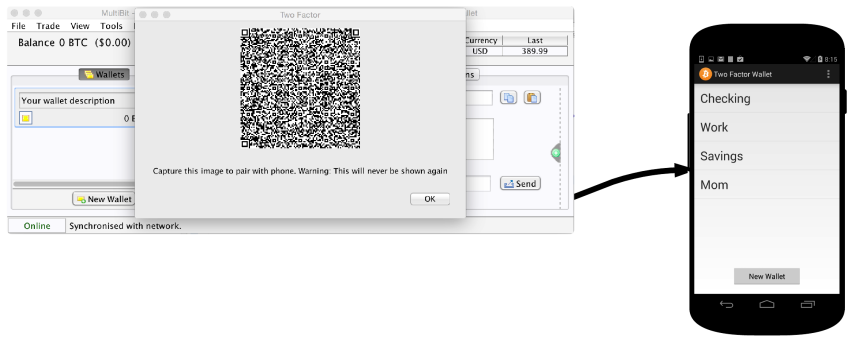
MultiBit
File Trade View Tools
Balance 0 BTC ($0.00)

| Currency | Last |
|---|---|
| USD | 389.99 |

Wallets
Your wallet description
0 B
New Wallet
Send
Online Synchronised with network.

Two Factor
Capture this image to pair with phone. Warning: This will never be shown again
OK

8:15
Two Factor Wallet
Checking
Work
Savings
Mom
New Wallet